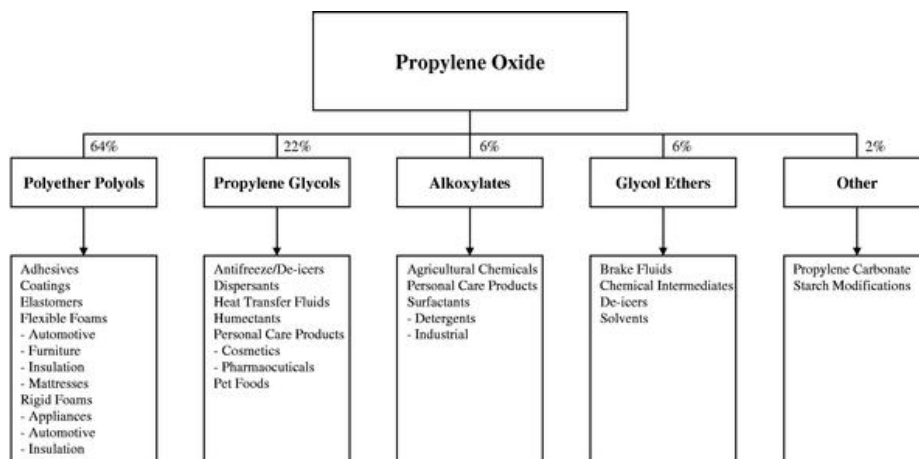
Propylene Oxide

64%

Polyether Polyols

Adhesives
Coatings
Elastomers
Flexible Foams
- Automotive
- Furniture
- Insulation
- Mattresses
Rigid Foams
- Appliances
- Automotive
- Insulation

22%

Propylene Glycols

Antifreeze/De-icers
Dispersants
Heat Transfer Fluids
Humectants
Personal Care Products
- Cosmetics
- Pharmaceuticals
Pet Foods

6%

Alkoxylates

Agricultural Chemicals
Personal Care Products
Surfactants
- Detergents
- Industrial

6%

Glycol Ethers

Brake Fluids
Chemical Intermediates
De-icers
Solvents

2%

Other

Propylene Carbonate
Starch Modifications